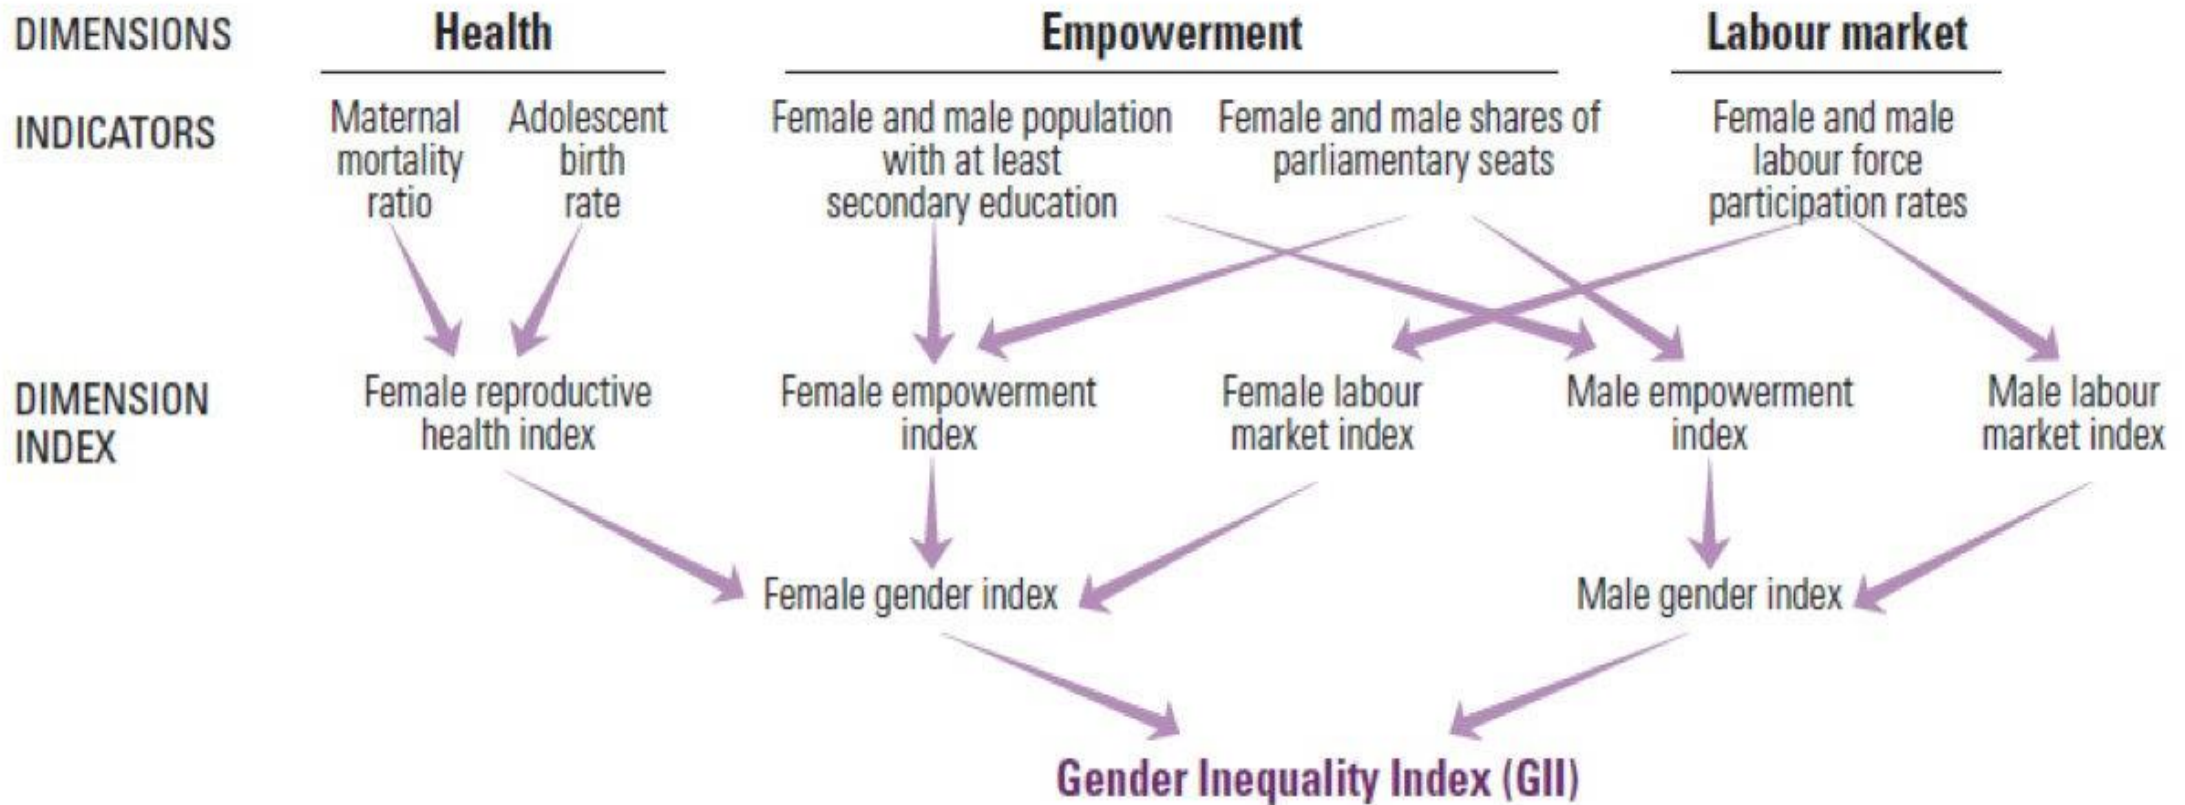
DIMENSIONS

Health

Empowerment

Labour market

INDICATORS

Maternal mortality ratio

Adolescent birth rate

Female and male population with at least secondary education

Female and male shares of parliamentary seats

Female and male labour force participation rates

DIMENSION INDEX

Female reproductive health index

Female empowerment index

Female labour market index

Male empowerment index

Male labour market index

Female gender index

Male gender index

Gender Inequality Index (GII)